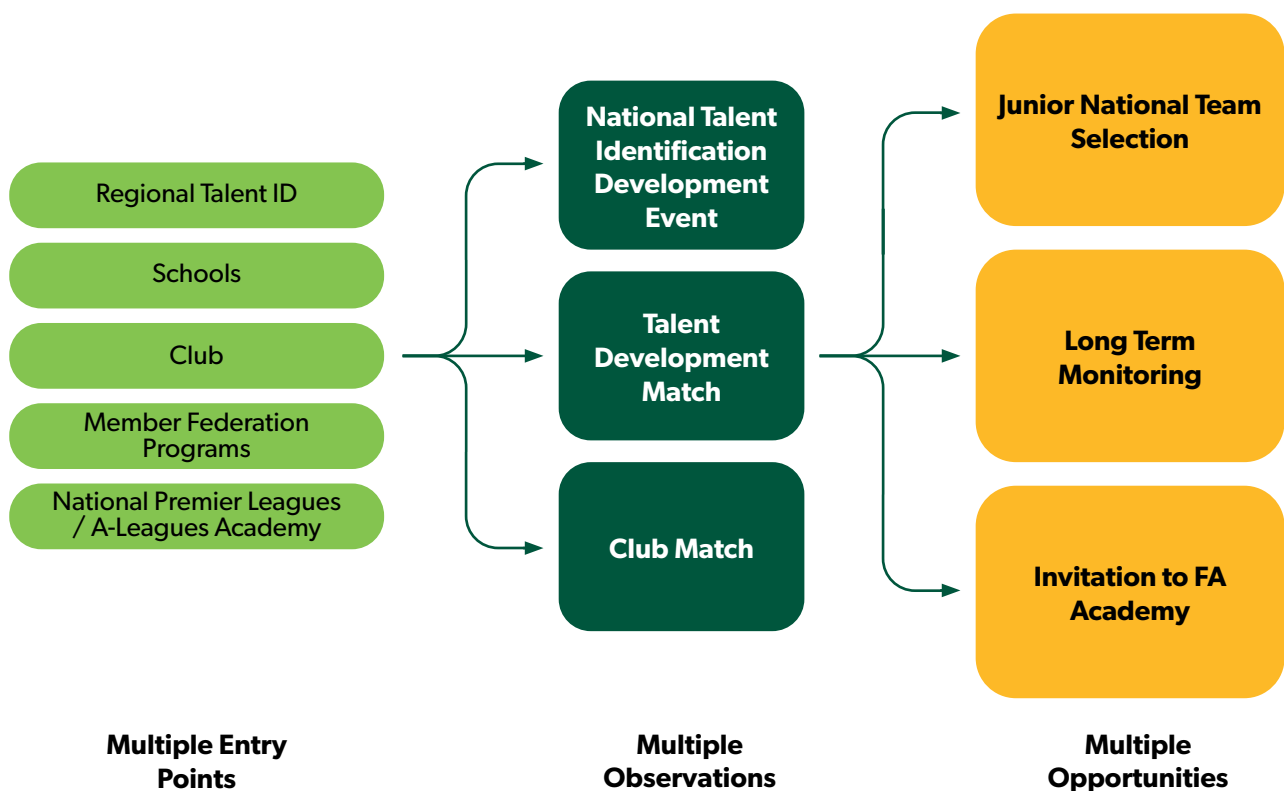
Regional Talent ID

Schools

Club

Member Federation Programs

National Premier Leagues / A-Leagues Academy

National Talent Identification Development Event

Talent Development Match

Club Match

Junior National Team Selection

Long Term Monitoring

Invitation to FA Academy

Multiple Entry Points

Multiple Observations

Multiple Opportunities